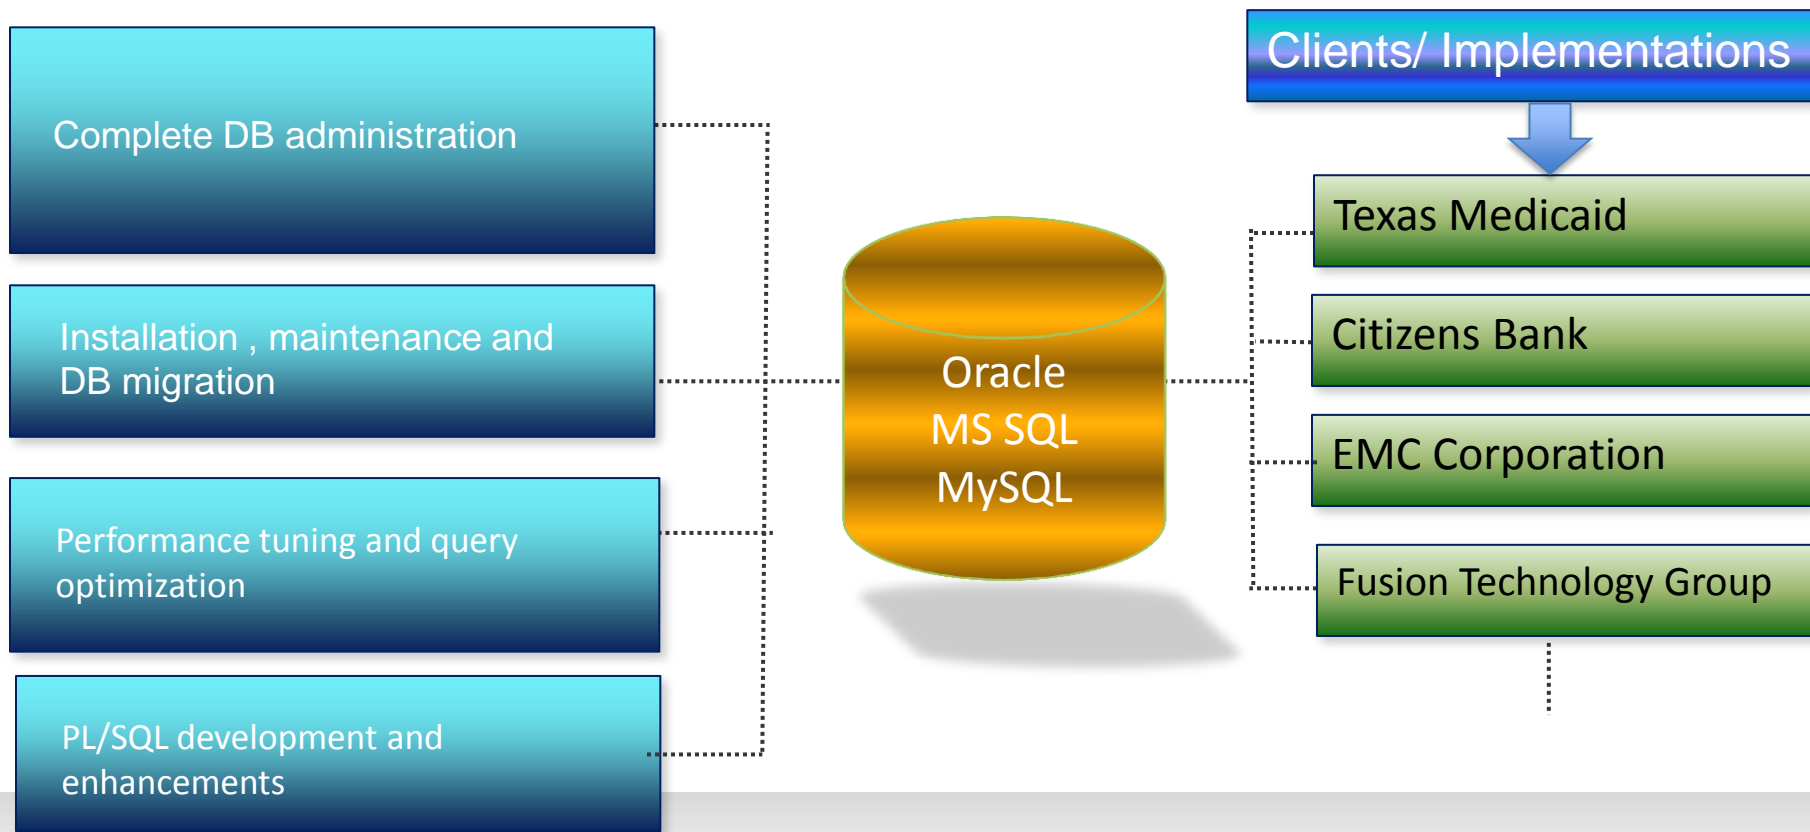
Complete DB administration

Installation , maintenance and DB migration

Performance tuning and query optimization

PL/SQL development and enhancements

Oracle
MS SQL
MySQL

Clients/ Implementations

Texas Medicaid

Citizens Bank

EMC Corporation

Fusion Technology Group